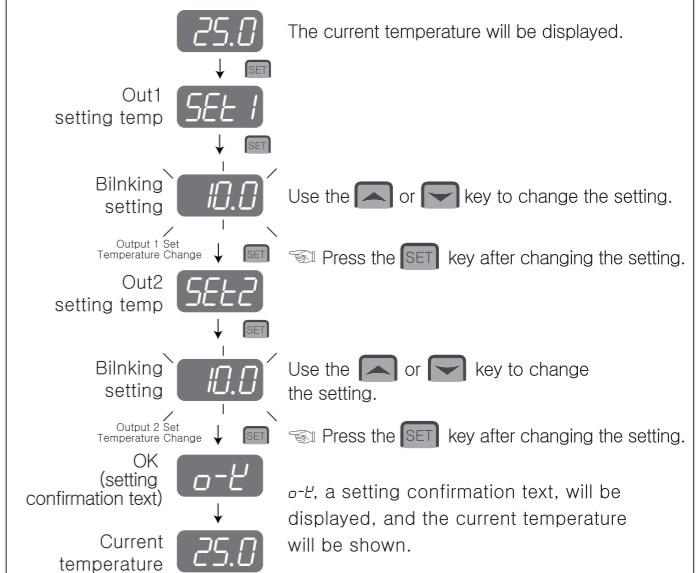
25.0

SET

The current temperature will be displayed.

Out1 setting temp

SEt 1

SET

Bilnking setting

10.0

Use the or key to change the setting.

Output 1 Set Temperature Change

SET

Press the SET key after changing the setting.

Out2 setting temp

SEt2

SET

Bilnking setting

10.0

Use the or key to change the setting.

Output 2 Set Temperature Change

SET

Press the SET key after changing the setting.

OK (setting confirmation text)

o-K

o-K, a setting confirmation text, will be displayed, and the current temperature will be shown.

Current temperature

25.0